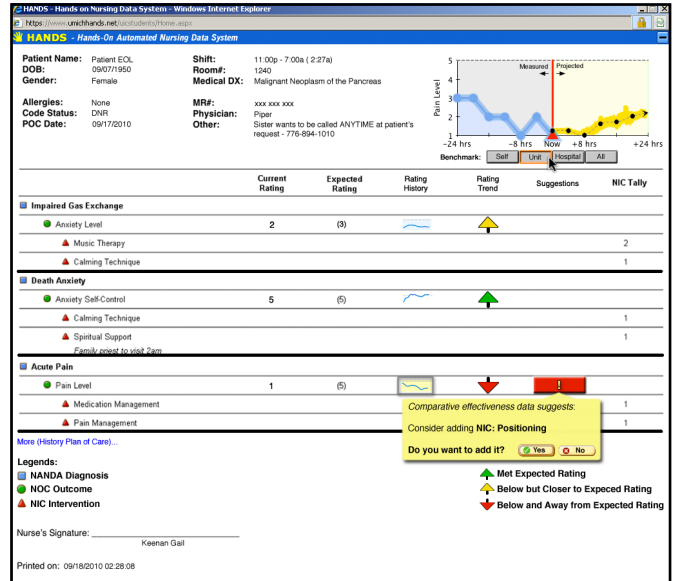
HANDS - Hands on Nursing Data System - Windows Internet Explorer

https://www.umichhands.net/uicstudents/Home.aspx

HANDS - Hands-On Automated Nursing Data System

Patient Name: Patient EOL
DOB: 09/07/1950
Gender: Female

Allergies: None
Code Status: DNR
POC Date: 09/17/2010

Shift: 11:00p - 7:00a ( 2:27a)
Room#: 1240
Medical DX: Malignant Neoplasm of the Pancreas

MR#: xxx xxx xxx
Physician: Piper
Other: Sister wants to be called ANYTIME at patient's request - 776-894-1010

Pain Level
5
4
3
2
1
Measured
Projected
–24 hrs –8 hrs Now +8 hrs +24 hrs
Benchmark: Self Unit Hospital All

| | Current Rating | Expected Rating | Rating History | Rating Trend | Suggestions | NIC Tally |
|---|---|---|---|---|---|---|
| Impaired Gas Exchange | | | | | | |
| Anxiety Level | 2 | (3) | | | | |
| Music Therapy | | | | | | 2 |
| Calming Technique | | | | | | 1 |
| Death Anxiety | | | | | | |
| Anxiety Self-Control | 5 | (5) | | | | |
| Calming Technique | | | | | | 1 |
| Spiritual Support<br>Family priest to visit 2am | | | | | | 1 |
| Acute Pain | | | | | | |
| Pain Level | 1 | (5) | | | ! | |
| Medication Management | | | | | | 1 |
| Pain Management | | | | | | 1 |

Comparative effectiveness data suggests:
Consider adding NIC: Positioning
Do you want to add it? Yes No

More (History Plan of Care)...

Legends:
NANDA Diagnosis
NOC Outcome
NIC Intervention

Met Expected Rating
Below but Closer to Expeced Rating
Below and Away from Expected Rating

Nurse's Signature: ____________________
Keenan Gail

Printed on: 09/18/2010 02:28:08